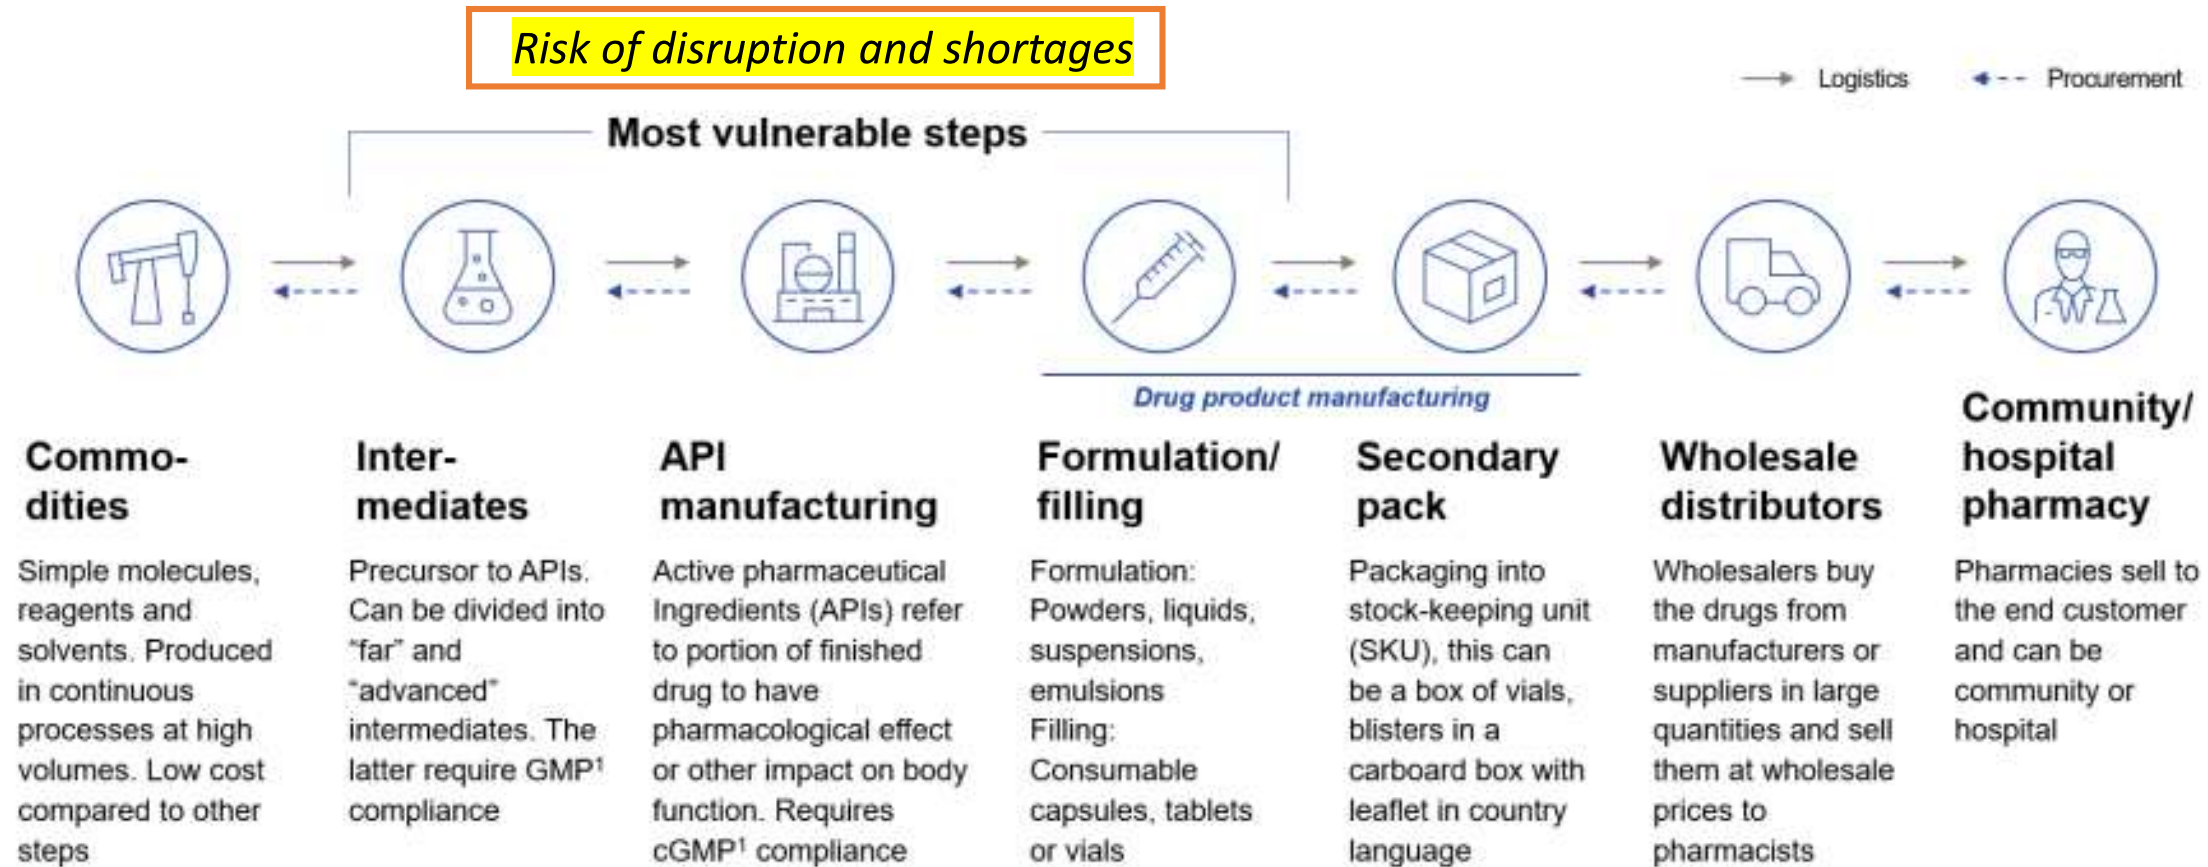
Risk of disruption and shortages

Logistics Procurement

Most vulnerable steps

Drug product manufacturing

Commodities

Simple molecules, reagents and solvents. Produced in continuous processes at high volumes. Low cost compared to other steps

Intermediates

Precursor to APIs. Can be divided into "far" and "advanced" intermediates. The latter require GMP$^1$ compliance

API manufacturing

Active pharmaceutical Ingredients (APIs) refer to portion of finished drug to have pharmacological effect or other impact on body function. Requires cGMP$^1$ compliance

Formulation/ filling

Formulation: Powders, liquids, suspensions, emulsions
Filling: Consumable capsules, tablets or vials

Secondary pack

Packaging into stock-keeping unit (SKU), this can be a box of vials, blisters in a carboard box with leaflet in country language

Wholesale distributors

Wholesalers buy the drugs from manufacturers or suppliers in large quantities and sell them at wholesale prices to pharmacists

Community/ hospital pharmacy

Pharmacies sell to the end customer and can be community or hospital